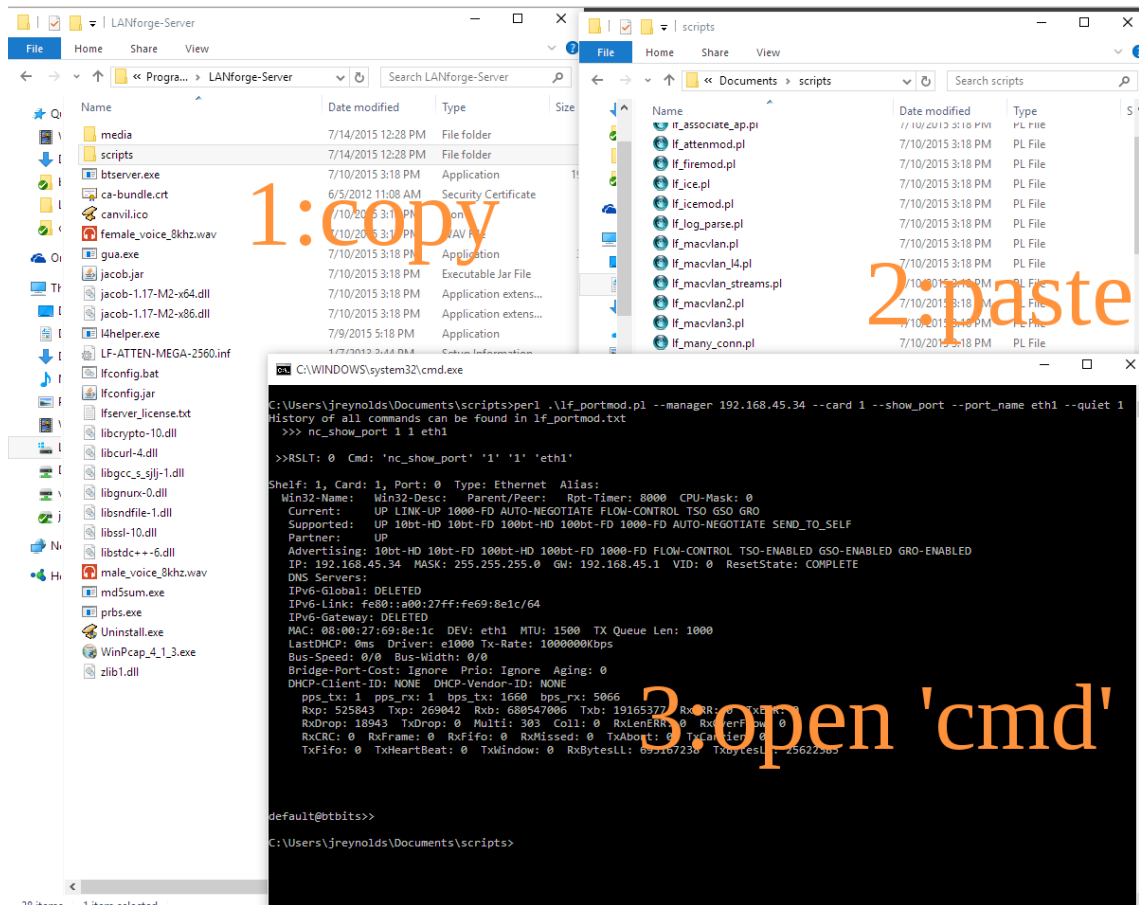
LANforge-Server

File Home Share View

« Progra... › LANforge-Server

Search LANforge-Server

| Name | Date modified | Type | Size |
|---|---|---|---|
| media | 7/14/2015 12:28 PM | File folder | |
| scripts | 7/14/2015 12:28 PM | File folder | |
| btserver.exe | 7/10/2015 3:18 PM | Application | 1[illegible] |
| ca-bundle.crt | 6/5/2012 11:08 AM | Security Certificate | |
| canvil.ico | 7/10/2015 3:18 PM | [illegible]on | |
| female_voice_8khz.wav | 7/10/2015 3:18 PM | WAV File | |
| gua.exe | 7/10/2015 3:18 PM | Application | |
| jacob.jar | 7/10/2015 3:18 PM | Executable Jar File | |
| jacob-1.17-M2-x64.dll | 7/10/2015 3:18 PM | Application extens... | |
| jacob-1.17-M2-x86.dll | 7/10/2015 3:18 PM | Application extens... | |
| l4helper.exe | 7/9/2015 5:18 PM | Application | |
| LF-ATTEN-MEGA-2560.inf | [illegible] | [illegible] | |
| lfconfig.bat | | | |
| lfconfig.jar | | | |
| lfserver_license.txt | | | |
| libcrypto-10.dll | | | |
| libcurl-4.dll | | | |
| libgcc_s_sjlj-1.dll | | | |
| libgnurx-0.dll | | | |
| libsndfile-1.dll | | | |
| libssl-10.dll | | | |
| libstdc++-6.dll | | | |
| male_voice_8khz.wav | | | |
| md5sum.exe | | | |
| prbs.exe | | | |
| Uninstall.exe | | | |
| WinPcap_4_1_3.exe | | | |
| zlib1.dll | | | |

1:copy

scripts

File Home Share View

« Documents › scripts

Search scripts

| Name | Date modified | Type |
|---|---|---|
| lf_associate_ap.pl | 7/10/2015 3:18 PM | PL File |
| lf_attenmod.pl | 7/10/2015 3:18 PM | PL File |
| lf_firemod.pl | 7/10/2015 3:18 PM | PL File |
| lf_ice.pl | 7/10/2015 3:18 PM | PL File |
| lf_icemod.pl | 7/10/2015 3:18 PM | PL File |
| lf_log_parse.pl | 7/10/2015 3:18 PM | PL File |
| lf_macvlan.pl | 7/10/2015 3:18 PM | PL File |
| lf_macvlan_l4.pl | 7/10/2015 3:18 PM | PL File |
| lf_macvlan_streams.pl | 7/10/2015 3:18 PM | PL File |
| lf_macvlan2.pl | 7/10/2015 3:18 PM | PL File |
| lf_macvlan3.pl | 7/10/2015 3:18 PM | PL File |
| lf_many_conn.pl | 7/10/2015 3:18 PM | PL File |

2:paste

C:\WINDOWS\system32\cmd.exe

C:\Users\jreynolds\Documents\scripts>perl .\lf_portmod.pl --manager 192.168.45.34 --card 1 --show_port --port_name eth1 --quiet 1
History of all commands can be found in lf_portmod.txt
 >>> nc_show_port 1 1 eth1

 >>RSLT: 0 Cmd: 'nc_show_port' '1' '1' 'eth1'

Shelf: 1, Card: 1, Port: 0 Type: Ethernet Alias:
 Win32-Name: Win32-Desc: Parent/Peer: Rpt-Timer: 8000 CPU-Mask: 0
  Current: UP LINK-UP 1000-FD AUTO-NEGOTIATE FLOW-CONTROL TSO GSO GRO
  Supported: UP 10bt-HD 10bt-FD 100bt-HD 100bt-FD 1000-FD AUTO-NEGOTIATE SEND_TO_SELF
  Partner: UP
  Advertising: 10bt-HD 10bt-FD 100bt-HD 100bt-FD 1000-FD FLOW-CONTROL TSO-ENABLED GSO-ENABLED GRO-ENABLED
  IP: 192.168.45.34 MASK: 255.255.255.0 GW: 192.168.45.1 VID: 0 ResetState: COMPLETE
  DNS Servers:
  IPv6-Global: DELETED
  IPv6-Link: fe80::a00:27ff:fe69:8e1c/64
  IPv6-Gateway: DELETED
  MAC: 08:00:27:69:8e:1c DEV: eth1 MTU: 1500 TX Queue Len: 1000
  LastDHCP: 0ms Driver: e1000 Tx-Rate: 1000000Kbps
  Bus-Speed: 0/0 Bus-Width: 0/0
  Bridge-Port-Cost: Ignore Prio: Ignore Aging: 0
  DHCP-Client-ID: NONE DHCP-Vendor-ID: NONE
   pps_tx: 1 pps_rx: 1 bps_tx: 1660 bps_rx: 5066
   Rxp: 525843 Txp: 269042 Rxb: 680547006 Txb: 19165377 RxERR: 0 TxERR: 0
   RxDrop: 18943 TxDrop: 0 Multi: 303 Coll: 0 RxLenERR: 0 RxOverFlow: 0
   RxCRC: 0 RxFrame: 0 RxFifo: 0 RxMissed: 0 TxAbort: 0 TxCarrier: 0
   TxFifo: 0 TxHeartBeat: 0 TxWindow: 0 RxBytesLL: 69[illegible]67238 TxBytesLL: 25622585

default@btbits>>

C:\Users\jreynolds\Documents\scripts>

3:open 'cmd'

28 items 1 item selected